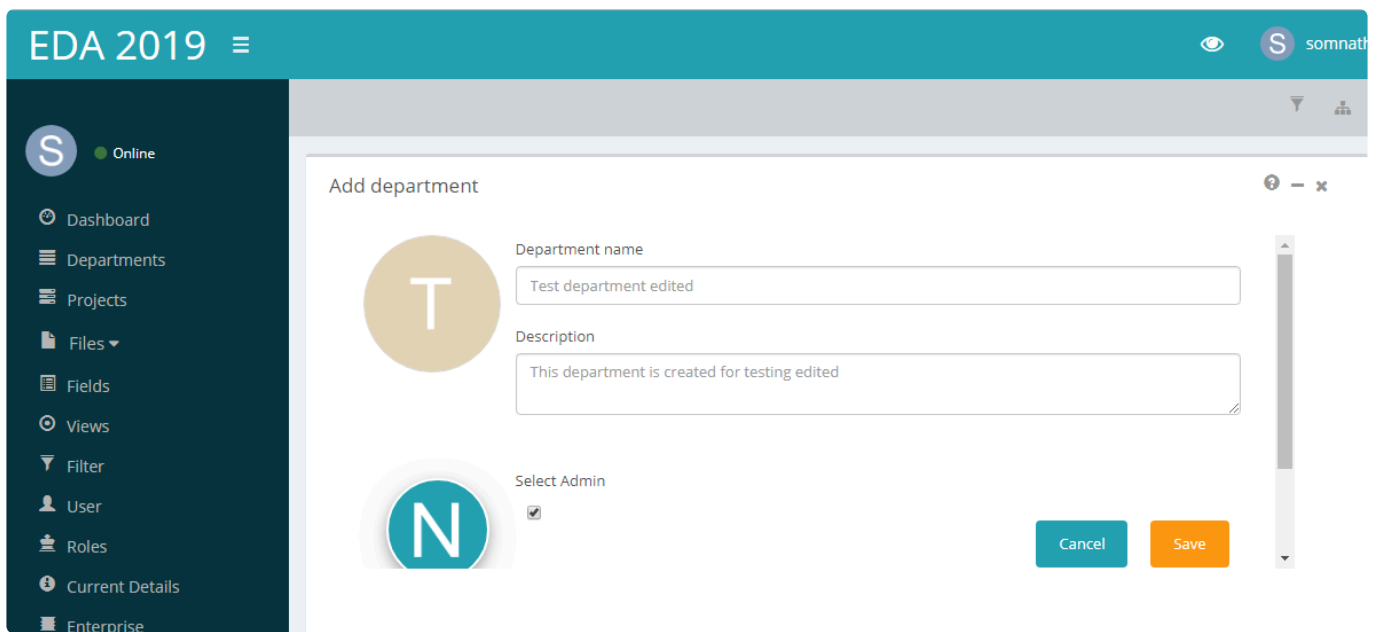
EDA 2019 ≡

S somnath

S Online

Dashboard
Departments
Projects
Files
Fields
Views
Filter
User
Roles
Current Details
Enterprise

Add department

T

Department name
Test department edited

Description
This department is created for testing edited

N

Select Admin

Cancel
Save